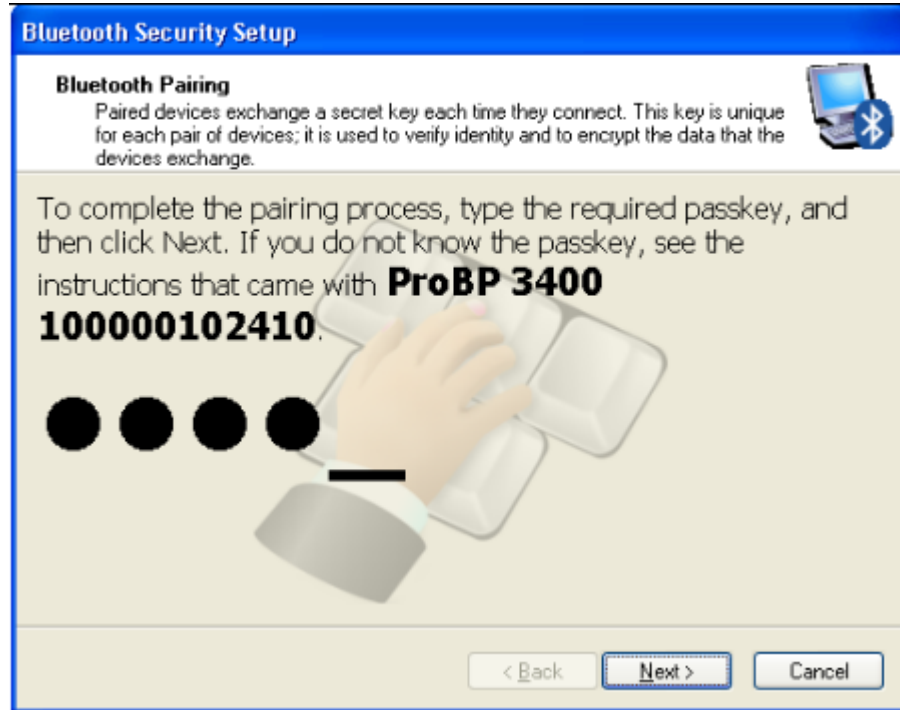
Bluetooth Security Setup

Bluetooth Pairing
Paired devices exchange a secret key each time they connect. This key is unique for each pair of devices; it is used to verify identity and to encrypt the data that the devices exchange.

To complete the pairing process, type the required passkey, and then click Next. If you do not know the passkey, see the instructions that came with **ProBP 3400 100000102410**.

●●●●

< Back Next > Cancel